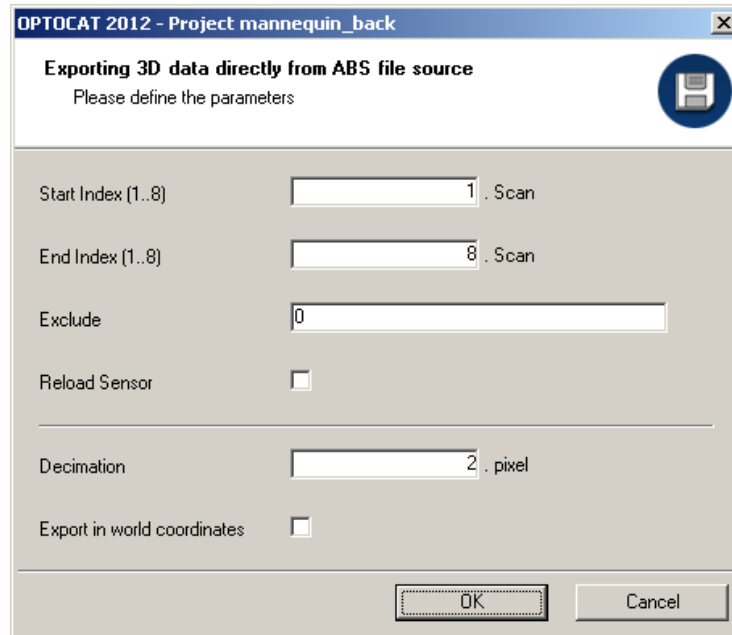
OPTOCAT 2012 - Project mannequin_back

Exporting 3D data directly from ABS file source
Please define the parameters

Start Index (1..8) 1 . Scan

End Index (1..8) 8 . Scan

Exclude 0

Reload Sensor

Decimation 2 . pixel

Export in world coordinates

OK Cancel